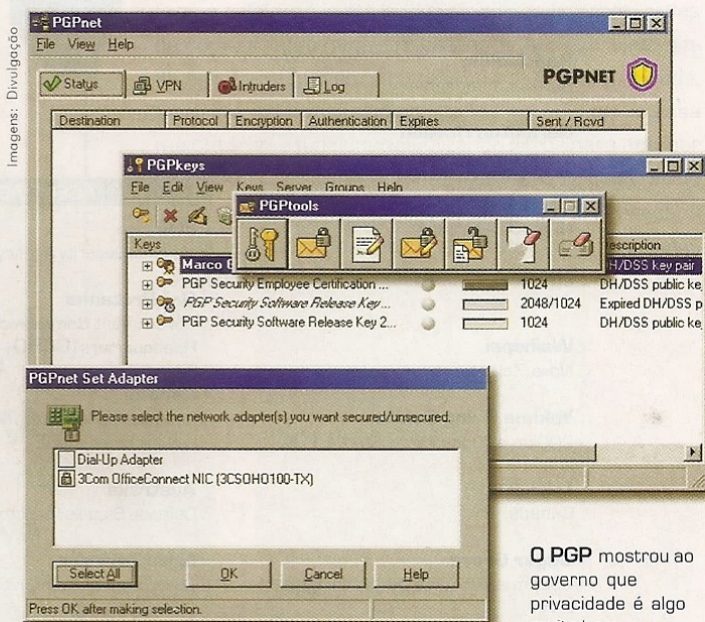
Imagens: Divulgação

PGPnet
File View Help
Status VPN Intruders Log
PGPNET
Destination Protocol Encryption Authentication Expires Sent / Rcvd

PGPkeys
File Edit View Keys Server Groups Help
PGPtools
Keys
Marco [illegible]
PGP Security Employee Certification ...
PGP Security Software Release Key...
PGP Security Software Release Key 2...
1024
2048/1024
1024
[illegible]escription
DH/DSS key pair
DH/DSS public ke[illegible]
Expired DH/DSS p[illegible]
DH/DSS public ke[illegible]

PGPnet Set Adapter
Please select the network adapter(s) you want secured/unsecured.
Dial-Up Adapter
3Com OfficeConnect NIC (3CSOHO100-TX)
Select All OK Cancel Help
Press OK after making selection.

O PGP mostrou ao governo que privacidade é algo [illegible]